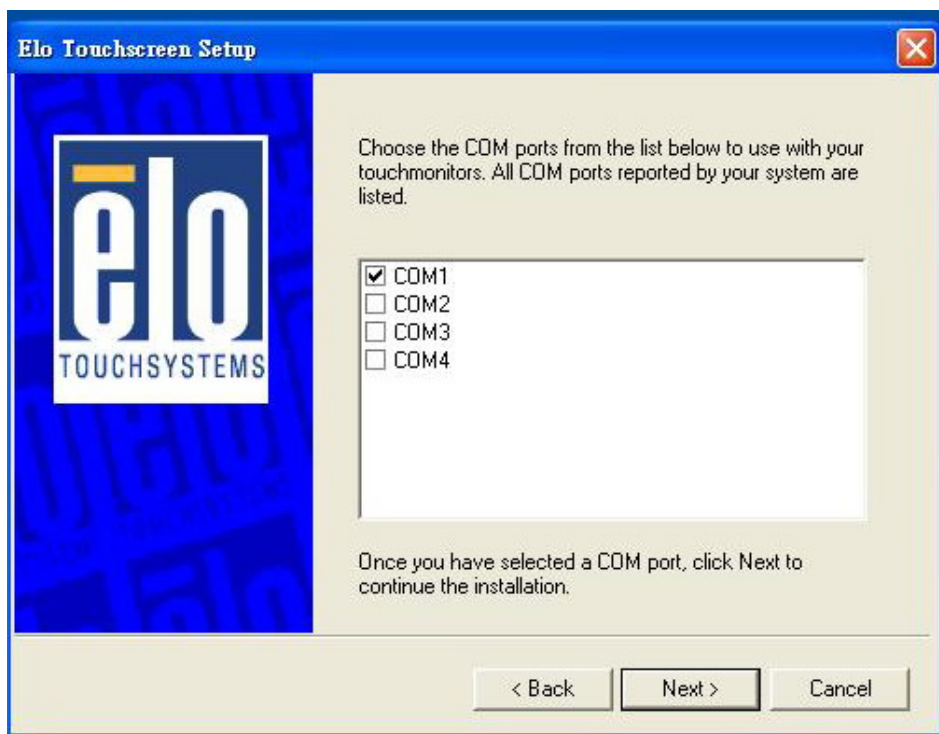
Elo Touchscreen Setup

ēlo
TOUCHSYSTEMS

Choose the COM ports from the list below to use with your touchmonitors. All COM ports reported by your system are listed.

☑ COM1
☐ COM2
☐ COM3
☐ COM4

Once you have selected a COM port, click Next to continue the installation.

< Back
Next >
Cancel